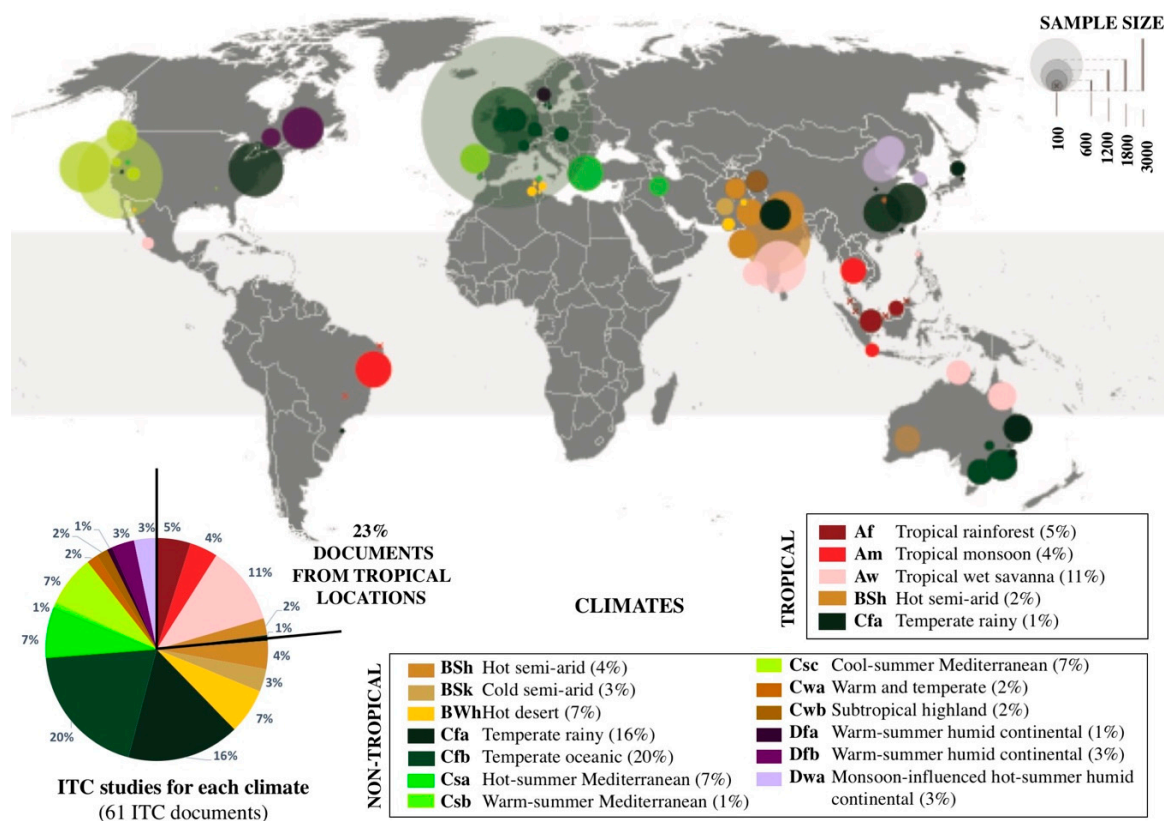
SAMPLE SIZE

100
600
1200
1800
3000

23%
DOCUMENTS
FROM TROPICAL
LOCATIONS

5%
4%
11%
2%
1%
4%
3%
7%
16%
20%
7%
1%
7%
2%
2%
1%
3%
3%

ITC studies for each climate
(61 ITC documents)

CLIMATES

TROPICAL

| | | |
|---|---|---|
| Af | Tropical rainforest (5%) |
| Am | Tropical monsoon (4%) |
| Aw | Tropical wet savanna (11%) |
| BSh | Hot semi-arid (2%) |
| Cfa | Temperate rainy (1%) |

NON-TROPICAL

| | |
|---|---|
| BSh | Hot semi-arid (4%) |
| BSk | Cold semi-arid (3%) |
| BWh | Hot desert (7%) |
| Cfa | Temperate rainy (16%) |
| Cfb | Temperate oceanic (20%) |
| Csa | Hot-summer Mediterranean (7%) |
| Csb | Warm-summer Mediterranean (1%) |
| Csc | Cool-summer Mediterranean (7%) |
| Cwa | Warm and temperate (2%) |
| Cwb | Subtropical highland (2%) |
| Dfa | Warm-summer humid continental (1%) |
| Dfb | Warm-summer humid continental (3%) |
| Dwa | Monsoon-influenced hot-summer humid continental (3%) |